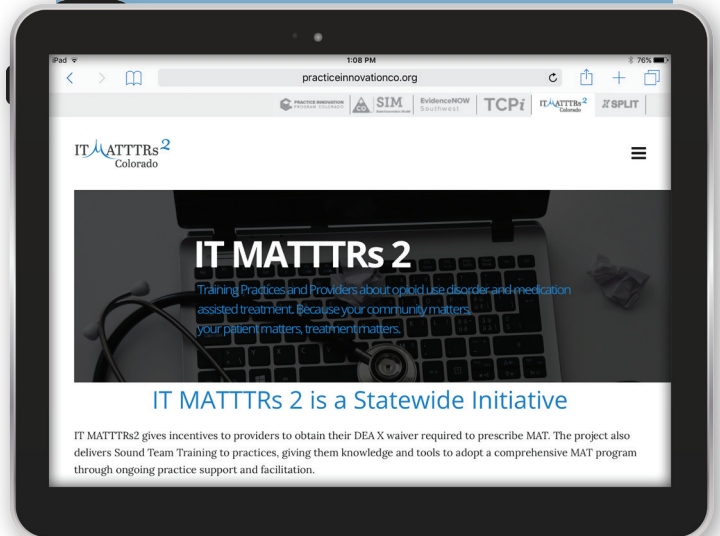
iPad
1:08 PM
76%
practiceinnovationco.org

PRACTICE INNOVATION PROGRAM COLORADO | SIM | EvidenceNOW Southwest | TCPi | IT MATTTRs 2 Colorado | SPLIT

IT MATTTRs 2 Colorado

IT MATTTRs 2

Training Practices and Providers about opioid use disorder and medication assisted treatment. Because your community matters, your patient matters, treatment matters.

IT MATTTRs 2 is a Statewide Initiative

IT MATTTRs2 gives incentives to providers to obtain their DEA X waiver required to prescribe MAT. The project also delivers Sound Team Training to practices, giving them knowledge and tools to adopt a comprehensive MAT program through ongoing practice support and facilitation.